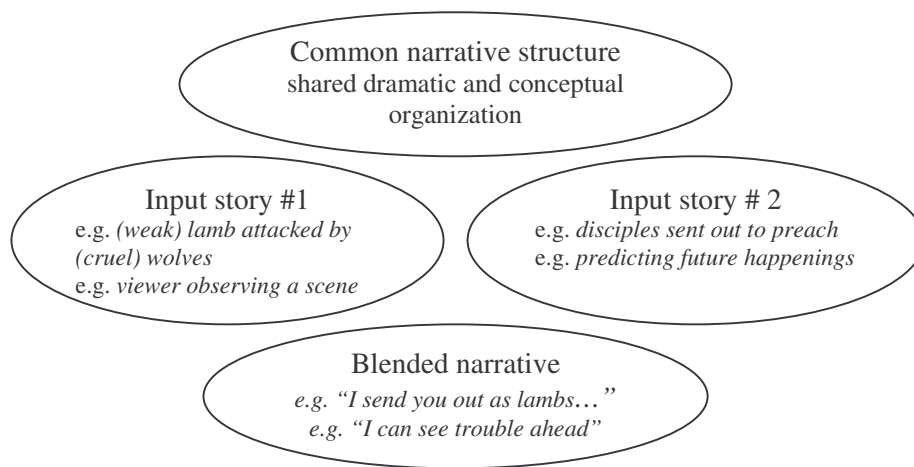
Common narrative structure
shared dramatic and conceptual organization

Input story #1
e.g. *(weak) lamb attacked by (cruel) wolves*
e.g. *viewer observing a scene*

Input story # 2
e.g. *disciples sent out to preach*
e.g. *predicting future happenings*

Blended narrative
*e.g. "I send you out as lambs…"*
*e.g. "I can see trouble ahead"*